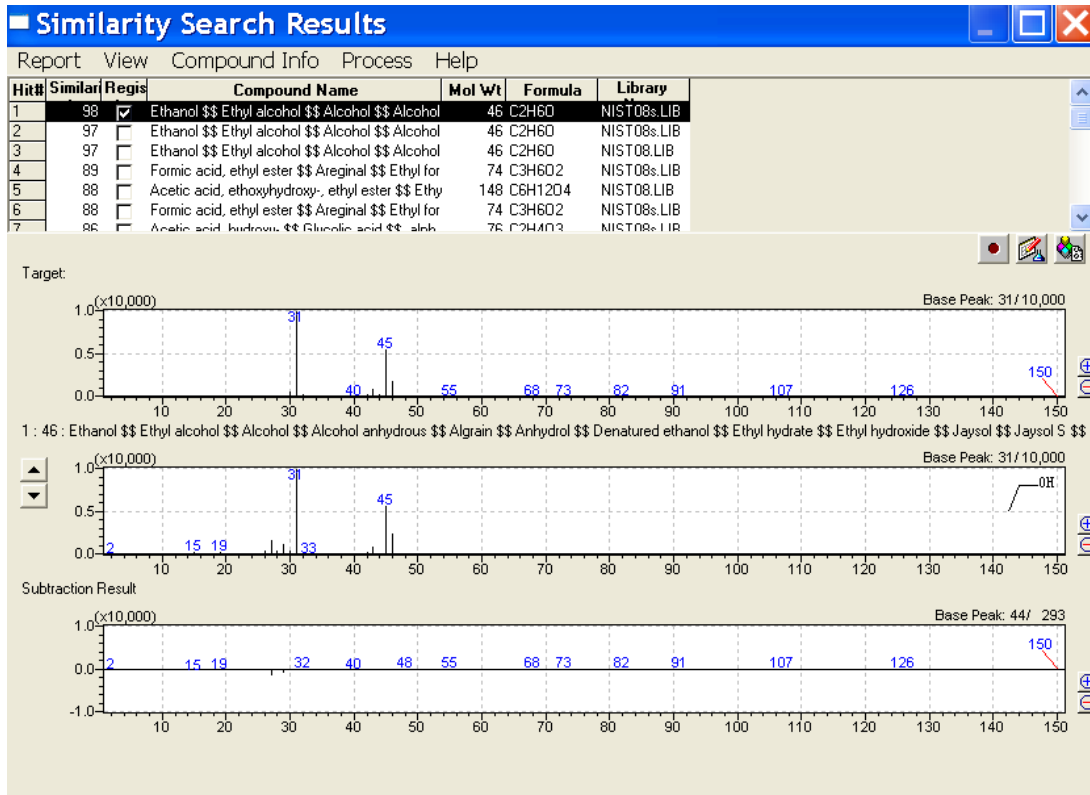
Similarity Search Results

Report View Compound Info Process Help

| Hit# | Similar | Regis | Compound Name | Mol Wt | Formula | Library |
|---|---|---|---|---|---|---|
| 1 | 98 | ☑ | Ethanol $$ Ethyl alcohol $$ Alcohol $$ Alcohol | 46 | C2H6O | NIST08s.LIB |
| 2 | 97 | ☐ | Ethanol $$ Ethyl alcohol $$ Alcohol $$ Alcohol | 46 | C2H6O | NIST08s.LIB |
| 3 | 97 | ☐ | Ethanol $$ Ethyl alcohol $$ Alcohol $$ Alcohol | 46 | C2H6O | NIST08.LIB |
| 4 | 89 | ☐ | Formic acid, ethyl ester $$ Areginal $$ Ethyl for | 74 | C3H6O2 | NIST08s.LIB |
| 5 | 88 | ☐ | Acetic acid, ethoxyhydroxy-, ethyl ester $$ Ethy | 148 | C6H12O4 | NIST08.LIB |
| 6 | 88 | ☐ | Formic acid, ethyl ester $$ Areginal $$ Ethyl for | 74 | C3H6O2 | NIST08s.LIB |
| 7 | 86 | ☐ | Acetic acid, hydroxy- $$ Glycolic acid $$ alph | 76 | C2H4O3 | NIST08s.LIB |

Target:

(x10,000) Base Peak: 31/10,000
1.0 0.5 0.0
31 45 40 55 68 73 82 91 107 126 150
10 20 30 40 50 60 70 80 90 100 110 120 130 140 150

1 : 46 : Ethanol $$ Ethyl alcohol $$ Alcohol $$ Alcohol anhydrous $$ Algrain $$ Anhydrol $$ Denatured ethanol $$ Ethyl hydrate $$ Ethyl hydroxide $$ Jaysol $$ Jaysol S $$

(x10,000) Base Peak: 31/10,000
1.0 0.5 0.0
31 45 2 15 19 33
OH
10 20 30 40 50 60 70 80 90 100 110 120 130 140 150

Subtraction Result

(x10,000) Base Peak: 44/ 293
1.0 0.0 -1.0
150 2 15 19 32 40 48 55 68 73 82 91 107 126
10 20 30 40 50 60 70 80 90 100 110 120 130 140 150